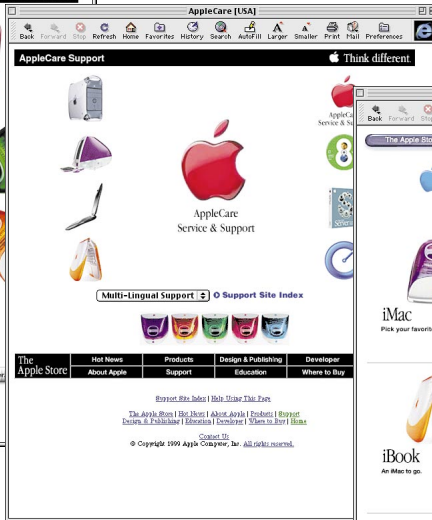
AppleCare [USA]

Back Forward Stop Refresh Home Favorites History Search AutoFill Larger Smaller Print Mail Preferences

AppleCare Support

Think different.

AppleCare Service & Support

AppleCare Service & S

Multi-Lingual Support

Support Site Index

The Apple Store

| Hot News | Products | Design & Publishing | Developer |
|---|---|---|---|
| About Apple | Support | Education | Where to Buy |

Support Site Index | Help Using This Page

The Apple Store | Hot News | About Apple | Products | Support
Design & Publishing | Education | Developer | Where to Buy | Home

Contact Us
© Copyright 1999 Apple Computer, Inc. All rights reserved.

Back Forward

The Apple Store

iMac
Pick your favorit

iBook
An iMac to go.